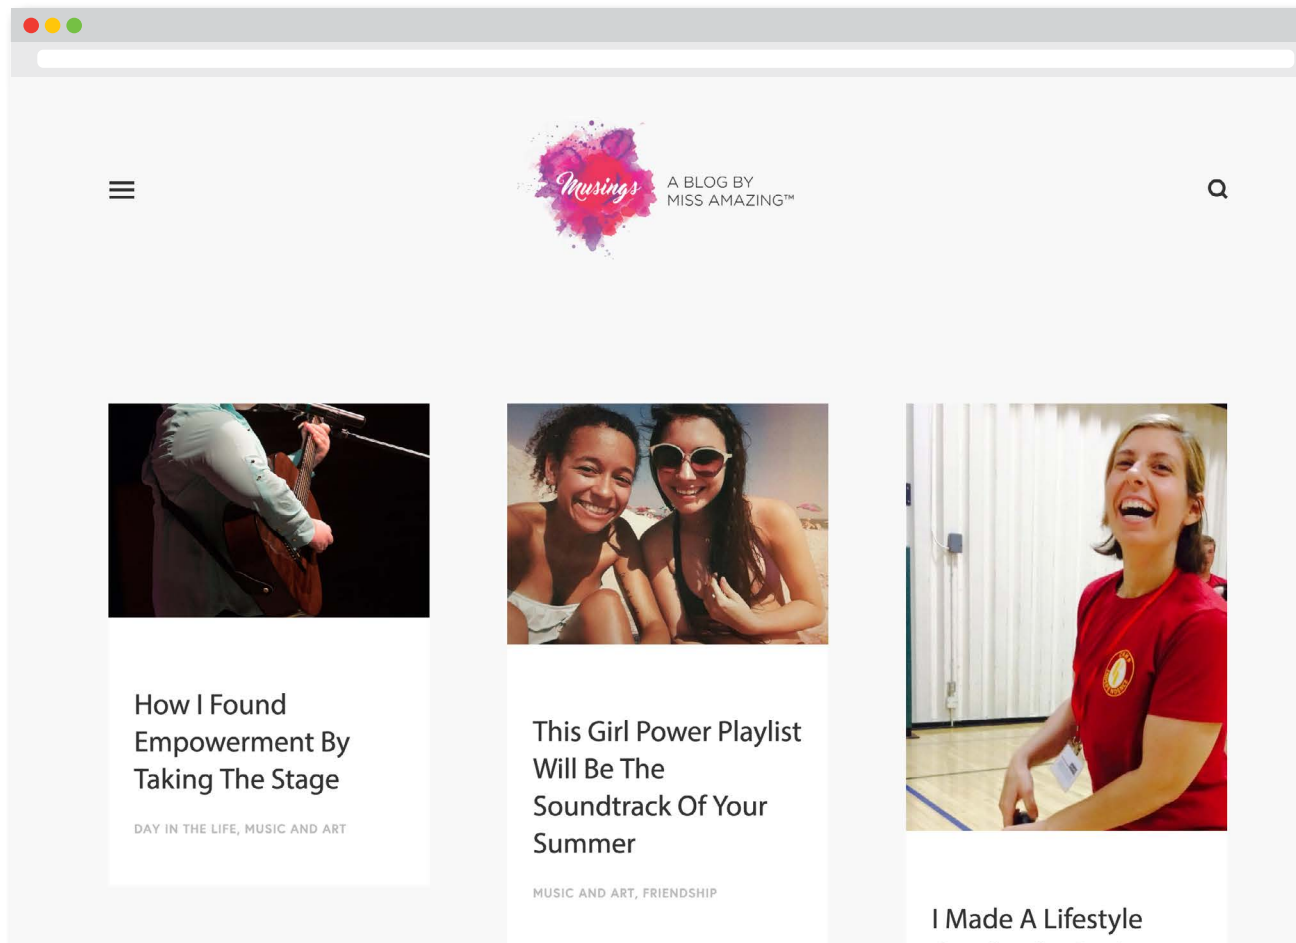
Musings A BLOG BY MISS AMAZING™

How I Found Empowerment By Taking The Stage

DAY IN THE LIFE, MUSIC AND ART

This Girl Power Playlist Will Be The Soundtrack Of Your Summer

MUSIC AND ART, FRIENDSHIP

I Made A Lifestyle